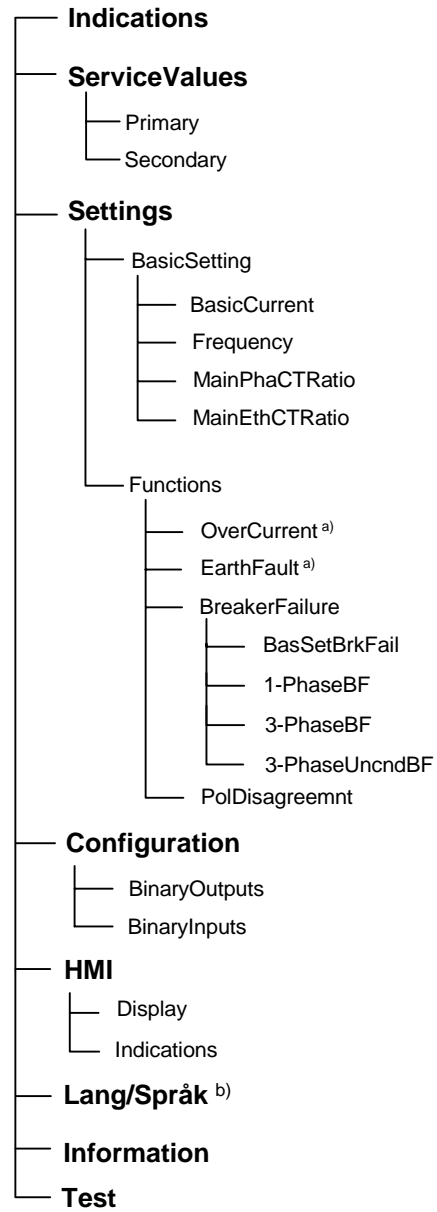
Indications

ServiceValues

Primary

Secondary

Settings

BasicSetting

BasicCurrent

Frequency

MainPhaCTRatio

MainEthCTRatio

Functions

OverCurrent $^{a)}$

EarthFault $^{a)}$

BreakerFailure

BasSetBrkFail

1-PhaseBF

3-PhaseBF

3-PhaseUncndBF

PolDisagreemnt

Configuration

BinaryOutputs

BinaryInputs

HMI

Display

Indications

Lang/Språk $^{b)}$

Information

Test